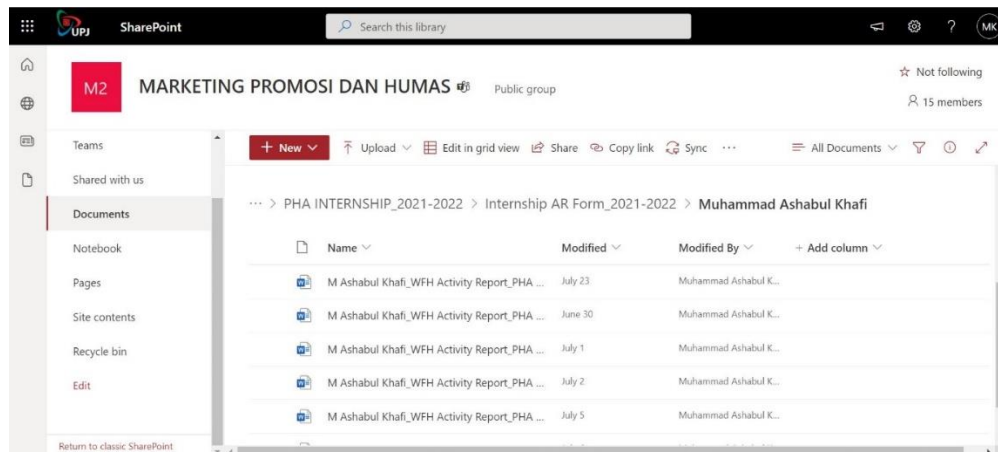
UPJ SharePoint

Search this library

MK

M2

MARKETING PROMOSI DAN HUMAS

Public group

☆ Not following

15 members

Teams

Shared with us

Documents

Notebook

Pages

Site contents

Recycle bin

Edit

Return to classic SharePoint

+ New

Upload

Edit in grid view

Share

Copy link

Sync

···

All Documents

··· > PHA INTERNSHIP_2021-2022 > Internship AR Form_2021-2022 > Muhammad Ashabul Khafi

| Name | Modified | Modified By | + Add column |
|---|---|---|---|
| M Ashabul Khafi_WFH Activity Report_PHA ... | July 23 | Muhammad Ashabul K... | |
| M Ashabul Khafi_WFH Activity Report_PHA ... | June 30 | Muhammad Ashabul K... | |
| M Ashabul Khafi_WFH Activity Report_PHA ... | July 1 | Muhammad Ashabul K... | |
| M Ashabul Khafi_WFH Activity Report_PHA ... | July 2 | Muhammad Ashabul K... | |
| M Ashabul Khafi_WFH Activity Report_PHA ... | July 5 | Muhammad Ashabul K... | |